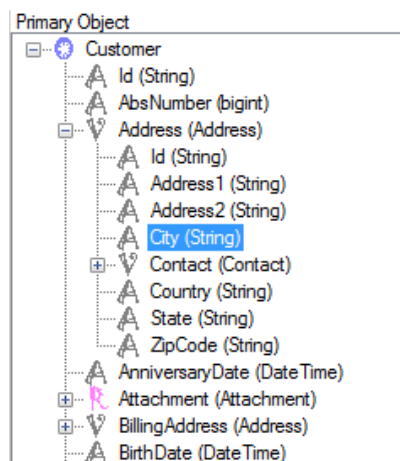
Primary Object
Customer
Id (String)
AbsNumber (bigint)
Address (Address)
Id (String)
Address1 (String)
Address2 (String)
City (String)
Contact (Contact)
Country (String)
State (String)
ZipCode (String)
AnniversaryDate (DateTime)
Attachment (Attachment)
BillingAddress (Address)
BirthDate (DateTime)